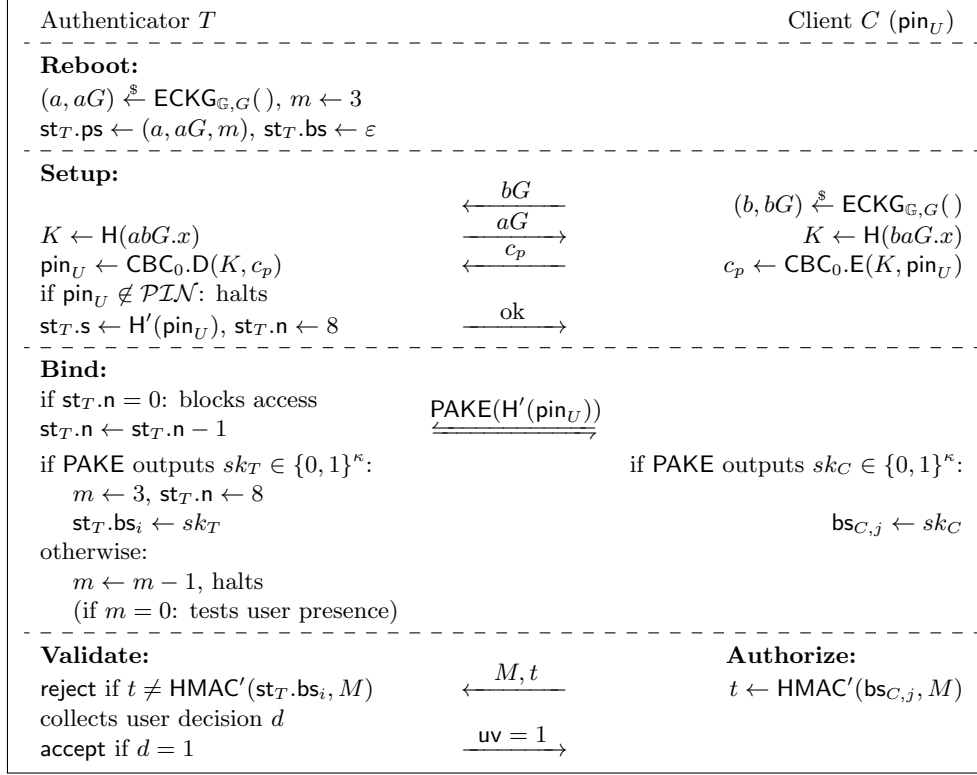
Authenticator $T$

Client $C$ ($\mathsf{pin}_U$)

**Reboot:**

$(a, aG) \xleftarrow{\$} \mathsf{ECKG}_{\mathbb{G},G}()$, $m \leftarrow 3$

$\mathsf{st}_T.\mathsf{ps} \leftarrow (a, aG, m)$, $\mathsf{st}_T.\mathsf{bs} \leftarrow \varepsilon$

**Setup:**

$\xleftarrow{bG}$

$(b, bG) \xleftarrow{\$} \mathsf{ECKG}_{\mathbb{G},G}()$

$K \leftarrow \mathsf{H}(abG.x)$

$\xrightarrow{aG}$

$K \leftarrow \mathsf{H}(baG.x)$

$\mathsf{pin}_U \leftarrow \mathsf{CBC}_0.\mathsf{D}(K, c_p)$

$\xleftarrow{c_p}$

$c_p \leftarrow \mathsf{CBC}_0.\mathsf{E}(K, \mathsf{pin}_U)$

if $\mathsf{pin}_U \notin \mathcal{PIN}$: halts

$\mathsf{st}_T.\mathsf{s} \leftarrow \mathsf{H}'(\mathsf{pin}_U)$, $\mathsf{st}_T.\mathsf{n} \leftarrow 8$

$\xrightarrow{\text{ok}}$

**Bind:**

if $\mathsf{st}_T.\mathsf{n} = 0$: blocks access

$\mathsf{st}_T.\mathsf{n} \leftarrow \mathsf{st}_T.\mathsf{n} - 1$

$\mathsf{PAKE}(\mathsf{H}'(\mathsf{pin}_U))$

if $\mathsf{PAKE}$ outputs $sk_T \in \{0,1\}^\kappa$:

if $\mathsf{PAKE}$ outputs $sk_C \in \{0,1\}^\kappa$:

$m \leftarrow 3$, $\mathsf{st}_T.\mathsf{n} \leftarrow 8$

$\mathsf{st}_T.\mathsf{bs}_i \leftarrow sk_T$

$\mathsf{bs}_{C,j} \leftarrow sk_C$

otherwise:

$m \leftarrow m - 1$, halts

(if $m = 0$: tests user presence)

**Validate:**

**Authorize:**

reject if $t \neq \mathsf{HMAC}'(\mathsf{st}_T.\mathsf{bs}_i, M)$

$\xleftarrow{M, t}$

$t \leftarrow \mathsf{HMAC}'(\mathsf{bs}_{C,j}, M)$

collects user decision $d$

accept if $d = 1$

$\xrightarrow{\mathsf{uv} = 1}$